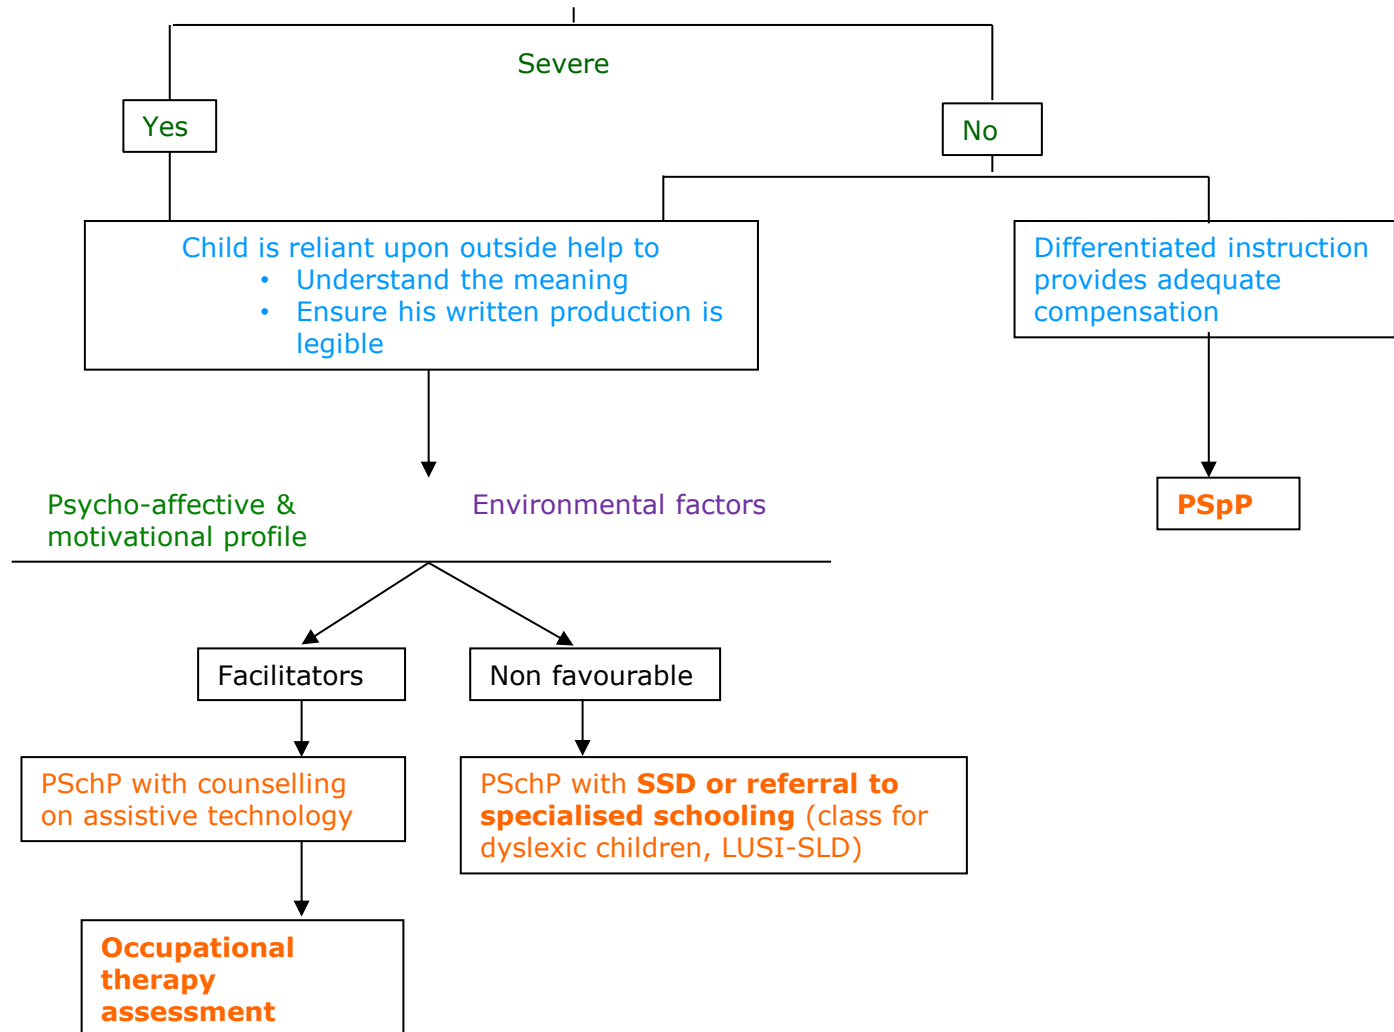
Severe

Yes

No

Child is reliant upon outside help to
- Understand the meaning
- Ensure his written production is legible

Differentiated instruction provides adequate compensation

Psycho-affective & motivational profile

Environmental factors

PSpP

Facilitators

Non favourable

PSchP with counselling on assistive technology

PSchP with **SSD or referral to specialised schooling** (class for dyslexic children, LUSI-SLD)

**Occupational therapy assessment**